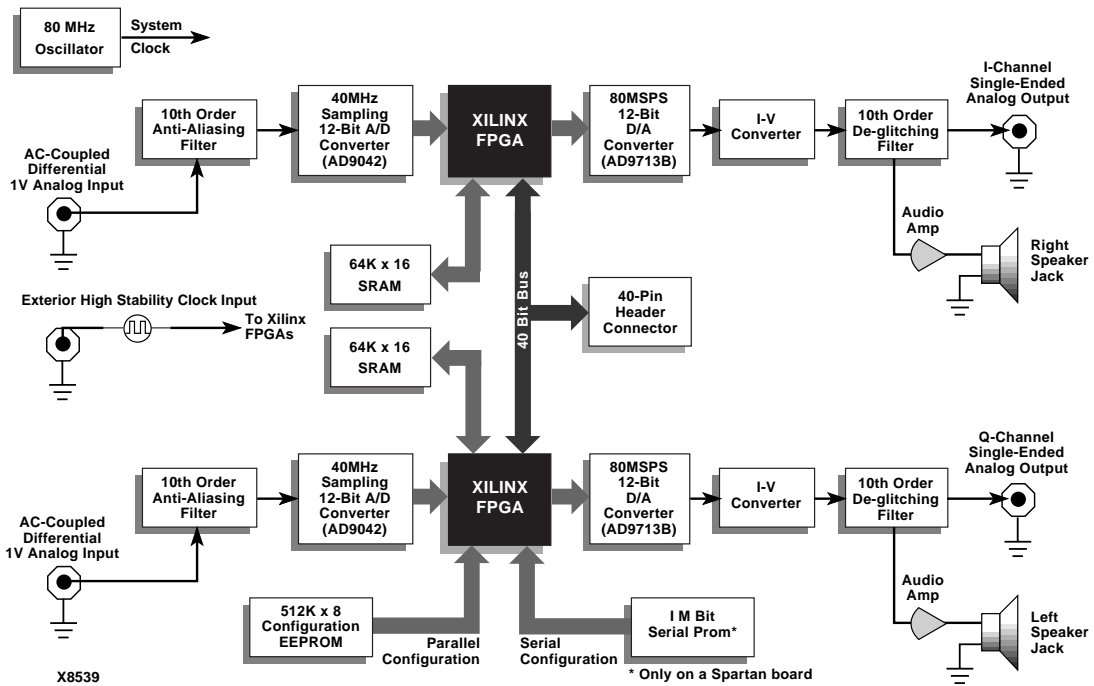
80 MHz Oscillator

System Clock

10th Order Anti-Aliasing Filter

40MHz Sampling 12-Bit A/D Converter (AD9042)

XILINX FPGA

80MSPS 12-Bit D/A Converter (AD9713B)

I-V Converter

10th Order De-glitching Filter

I-Channel Single-Ended Analog Output

AC-Coupled Differential 1V Analog Input

Audio Amp

Right Speaker Jack

64K x 16 SRAM

40 Bit Bus

40-Pin Header Connector

Exterior High Stability Clock Input

To Xilinx FPGAs

64K x 16 SRAM

10th Order Anti-Aliasing Filter

40MHz Sampling 12-Bit A/D Converter (AD9042)

XILINX FPGA

80MSPS 12-Bit D/A Converter (AD9713B)

I-V Converter

10th Order De-glitching Filter

Q-Channel Single-Ended Analog Output

AC-Coupled Differential 1V Analog Input

Audio Amp

Left Speaker Jack

512K x 8 Configuration EEPROM

Parallel Configuration

Serial Configuration

I M Bit Serial Prom*

* Only on a Spartan board

X8539